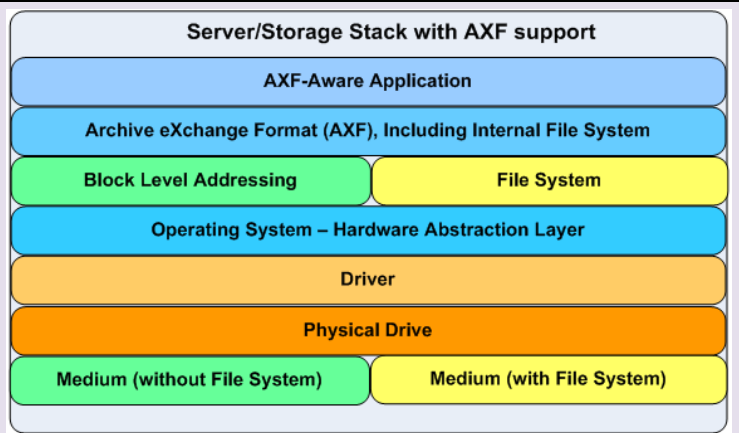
Server/Storage Stack with AXF support

AXF-Aware Application

Archive eXchange Format (AXF), Including Internal File System

Block Level Addressing

File System

Operating System – Hardware Abstraction Layer

Driver

Physical Drive

Medium (without File System)

Medium (with File System)